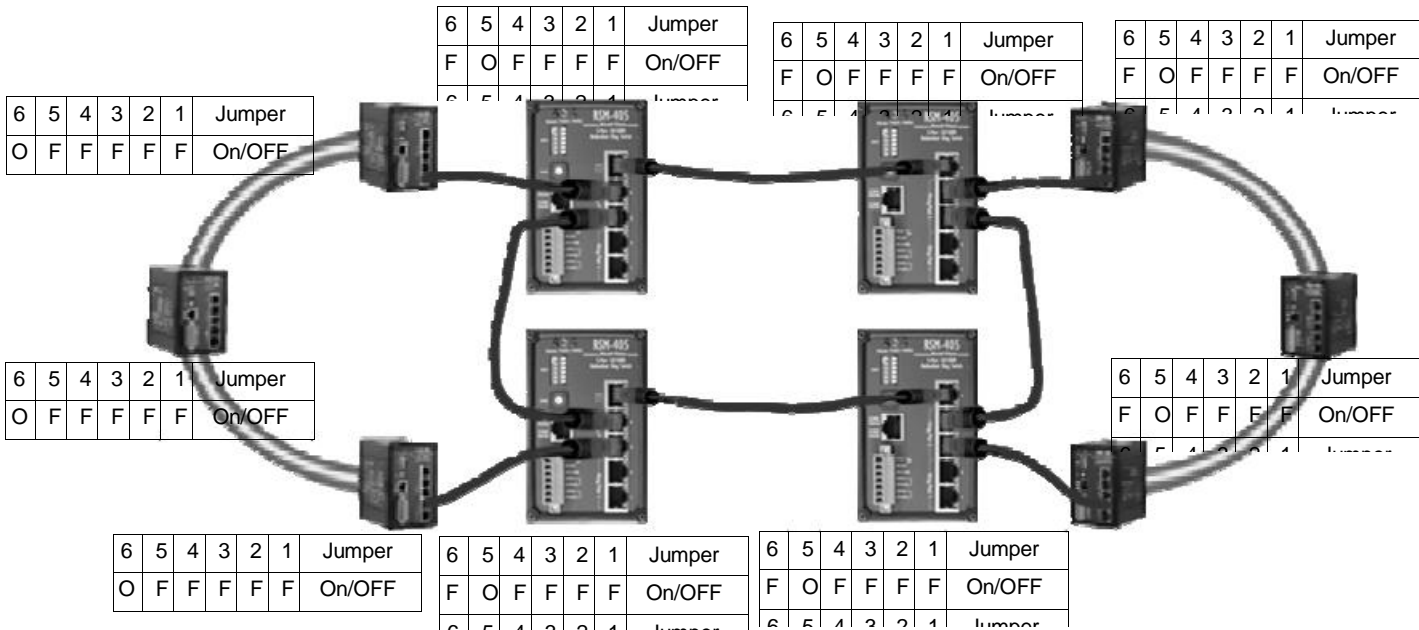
| 6 | 5 | 4 | 3 | 2 | 1 | Jumper |
|---|---|---|---|---|---|---|
| F | O | F | F | F | F | On/OFF |
| 6 | 5 | 4 | 3 | 2 | 1 | Jumper |

| 6 | 5 | 4 | 3 | 2 | 1 | Jumper |
|---|---|---|---|---|---|---|
| F | O | F | F | F | F | On/OFF |
| 6 | 5 | 4 | 3 | 2 | 1 | Jumper |

| 6 | 5 | 4 | 3 | 2 | 1 | Jumper |
|---|---|---|---|---|---|---|
| F | O | F | F | F | F | On/OFF |
| 6 | 5 | 4 | 3 | 2 | 1 | Jumper |

| 6 | 5 | 4 | 3 | 2 | 1 | Jumper |
|---|---|---|---|---|---|---|
| O | F | F | F | F | F | On/OFF |

RSM-405

RSM-405

RSM-405

RSM-405

| 6 | 5 | 4 | 3 | 2 | 1 | Jumper |
|---|---|---|---|---|---|---|
| O | F | F | F | F | F | On/OFF |

| 6 | 5 | 4 | 3 | 2 | 1 | Jumper |
|---|---|---|---|---|---|---|
| F | O | F | F | F | F | On/OFF |
| 6 | 5 | 4 | 3 | 2 | 1 | Jumper |

| 6 | 5 | 4 | 3 | 2 | 1 | Jumper |
|---|---|---|---|---|---|---|
| O | F | F | F | F | F | On/OFF |

| 6 | 5 | 4 | 3 | 2 | 1 | Jumper |
|---|---|---|---|---|---|---|
| F | O | F | F | F | F | On/OFF |
| 6 | 5 | 4 | 3 | 2 | 1 | Jumper |

| 6 | 5 | 4 | 3 | 2 | 1 | Jumper |
|---|---|---|---|---|---|---|
| F | O | F | F | F | F | On/OFF |
| 6 | 5 | 4 | 3 | 2 | 1 | Jumper |